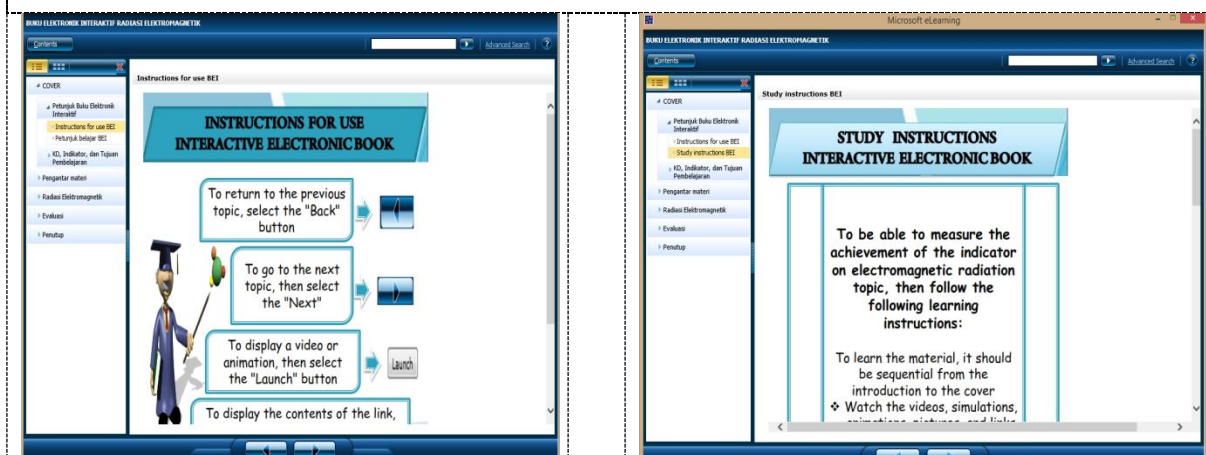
BUKU ELEKTRONIK INTERAKTIF RADIASI ELEKTROMAGNETIK

Contents

Advanced Search

COVER

Petunjuk Buku Elektronik Interaktif

Instructions for use BEI

Petunjuk belajar BEI

KD, Indikator, dan Tujuan Pembelajaran

Pengantar materi

Radiasi Elektromagnetik

Evaluasi

Penutup

Instructions for use BEI

INSTRUCTIONS FOR USE INTERACTIVE ELECTRONIC BOOK

To return to the previous topic, select the "Back" button

To go to the next topic, then select the "Next"

To display a video or animation, then select the "Launch" button

Launch

To display the contents of the link,

Microsoft eLearning

BUKU ELEKTRONIK INTERAKTIF RADIASI ELEKTROMAGNETIK

Contents

Advanced Search

COVER

Petunjuk Buku Elektronik Interaktif

Instructions for use BEI

Study instructions BEI

KD, Indikator, dan Tujuan Pembelajaran

Pengantar materi

Radiasi Elektromagnetik

Evaluasi

Penutup

Study instructions BEI

STUDY INSTRUCTIONS INTERACTIVE ELECTRONIC BOOK

To be able to measure the achievement of the indicator on electromagnetic radiation topic, then follow the following learning instructions:

To learn the material, it should be sequential from the introduction to the cover

❖ Watch the videos, simulations, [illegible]